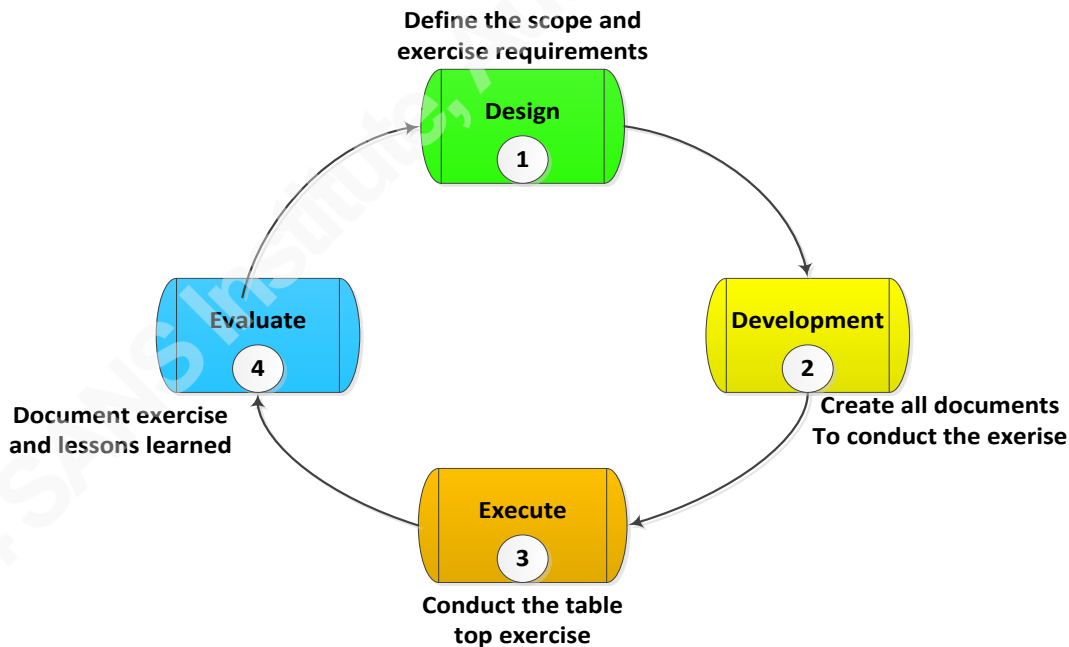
Define the scope and exercise requirements

Design

1

Development

2

Create all documents To conduct the exerise

Execute

3

Conduct the table top exercise

Evaluate

4

Document exercise and lessons learned

SANS Institute, Au